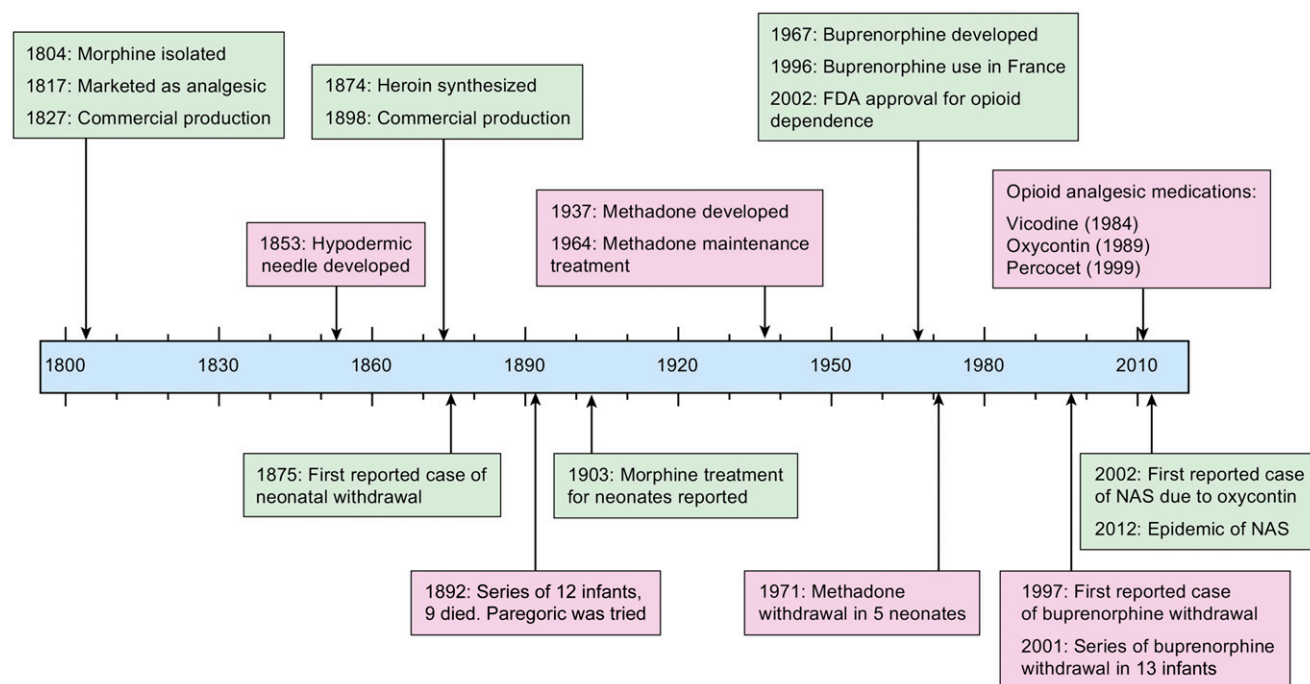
1804: Morphine isolated
1817: Marketed as analgesic
1827: Commercial production

1874: Heroin synthesized
1898: Commercial production

1967: Buprenorphine developed
1996: Buprenorphine use in France
2002: FDA approval for opioid dependence

1853: Hypodermic needle developed

1937: Methadone developed
1964: Methadone maintenance treatment

Opioid analgesic medications:
Vicodine (1984)
Oxycontin (1989)
Percocet (1999)

1800 1830 1860 1890 1920 1950 1980 2010

1875: First reported case of neonatal withdrawal

1903: Morphine treatment for neonates reported

2002: First reported case of NAS due to oxycontin
2012: Epidemic of NAS

1892: Series of 12 infants, 9 died. Paregoric was tried

1971: Methadone withdrawal in 5 neonates

1997: First reported case of buprenorphine withdrawal
2001: Series of buprenorphine withdrawal in 13 infants